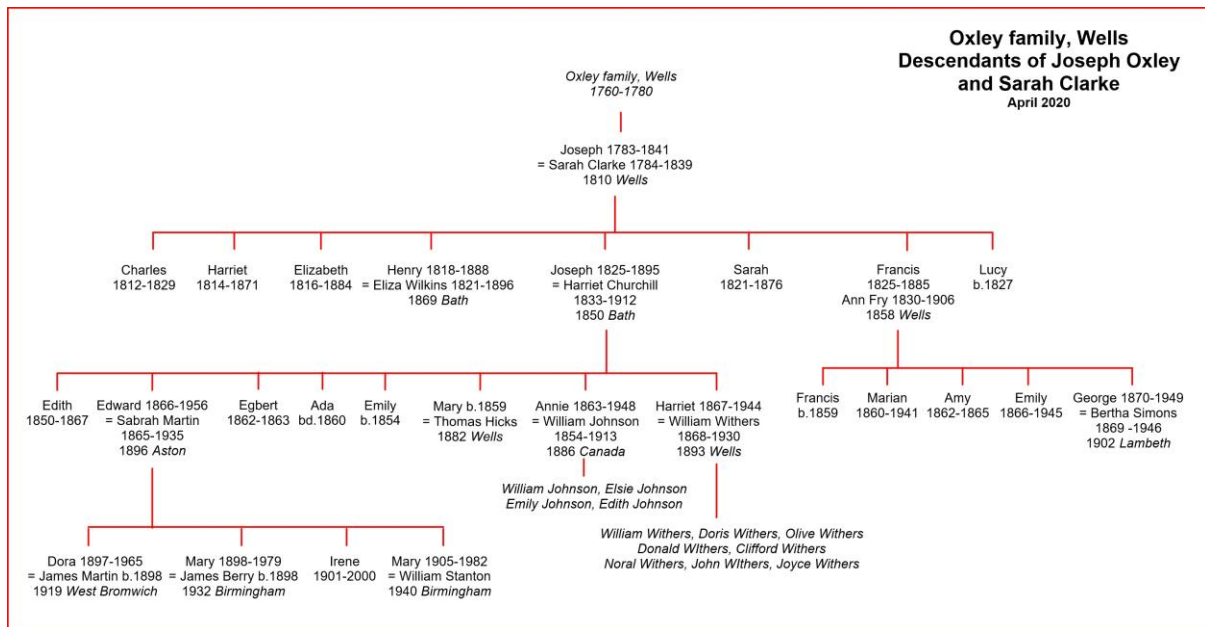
Oxley family, Wells
Descendants of Joseph Oxley and Sarah Clarke
April 2020

Oxley family, Wells
1760-1780

Joseph 1783-1841
= Sarah Clarke 1784-1839
1810 Wells

Charles
1812-1829

Harriet
1814-1871

Elizabeth
1816-1884

Henry 1818-1888
= Eliza Wilkins 1821-1896
1869 Bath

Joseph 1825-1895
= Harriet Churchill
1833-1912
1850 Bath

Sarah
1821-1876

Francis
1825-1885
Ann Fry 1830-1906
1858 Wells

Lucy
b.1827

Edith
1850-1867

Edward 1866-1956
= Sabrah Martin
1865-1935
1896 Aston

Egbert
1862-1863

Ada
bd.1860

Emily
b.1854

Mary b.1859
= Thomas Hicks
1882 Wells

Annie 1863-1948
= William Johnson
1854-1913
1886 Canada

Harriet 1867-1944
= William Withers
1868-1930
1893 Wells

Francis
b.1859

Marian
1860-1941

Amy
1862-1865

Emily
1866-1945

George 1870-1949
= Bertha Simons
1869 -1946
1902 Lambeth

William Johnson, Elsie Johnson
Emily Johnson, Edith Johnson

William Withers, Doris Withers, Olive Withers
Donald WIthers, Clifford Withers
Noral Withers, John WIthers, Joyce Withers

Dora 1897-1965
= James Martin b.1898
1919 West Bromwich

Mary 1898-1979
= James Berry b.1898
1932 Birmingham

Irene
1901-2000

Mary 1905-1982
= William Stanton
1940 Birmingham